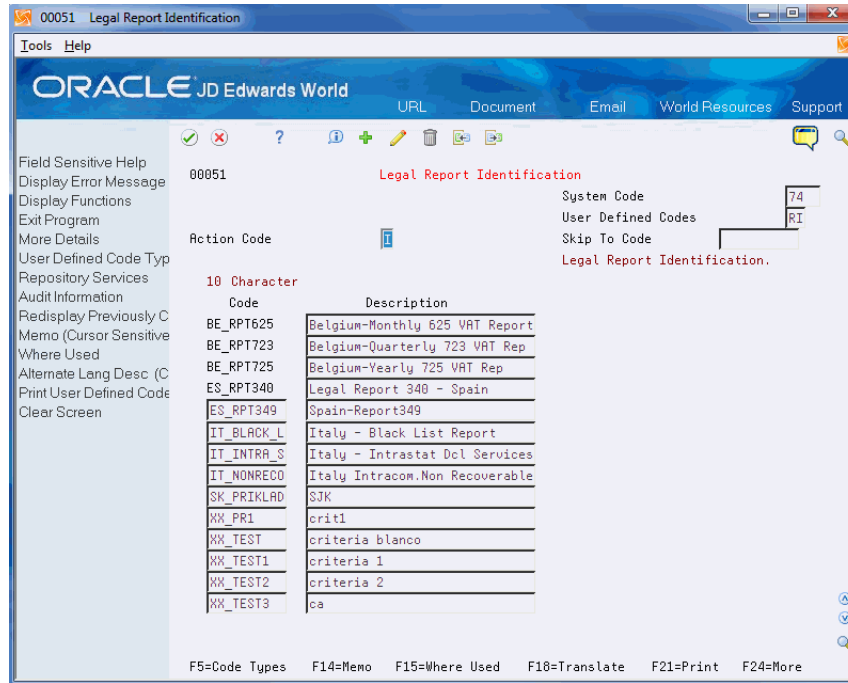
00051 Legal Report Identification

Tools Help

ORACLE JD Edwards World

URL Document Email World Resources Support

Field Sensitive Help
Display Error Message
Display Functions
Exit Program
More Details
User Defined Code Typ
Repository Services
Audit Information
Redisplay Previously C
Memo (Cursor Sensitive
Where Used
Alternate Lang Desc (C
Print User Defined Code
Clear Screen

00051 Legal Report Identification

System Code 74
User Defined Codes RI
Action Code I
Skip To Code
Legal Report Identification.

10 Character

| Code | Description |
|---|---|
| BE_RPT625 | Belgium-Monthly 625 VAT Report |
| BE_RPT723 | Belgium-Quarterly 723 VAT Rep |
| BE_RPT725 | Belgium-Yearly 725 VAT Rep |
| ES_RPT340 | Legal Report 340 - Spain |
| ES_RPT349 | Spain-Report349 |
| IT_BLACK_L | Italy - Black List Report |
| IT_INTRA_S | Italy - Intrastat Dcl Services |
| IT_NONRECO | Italy Intracom.Non Recoverable |
| SK_PRIKLAD | SJK |
| XX_PR1 | crit1 |
| XX_TEST | criteria blanco |
| XX_TEST1 | criteria 1 |
| XX_TEST2 | criteria 2 |
| XX_TEST3 | ca |

F5=Code Types F14=Memo F15=Where Used F18=Translate F21=Print F24=More